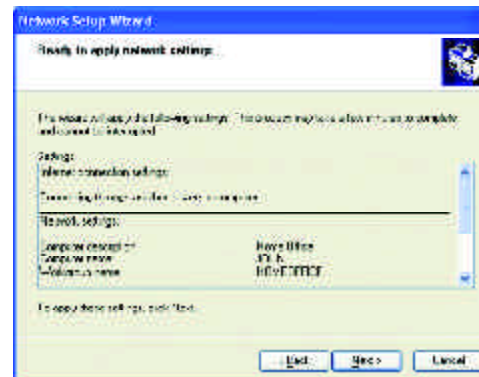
Network Setup Wizard

Ready to apply network settings

This wizard will apply the following settings. This process may take a few minutes to complete and cannot be interrupted.

Settings:

Internet connection settings:

Connecting through another device or computer.

Network settings:

| Computer description: | Home Office |
|---|---|
| Computer name: | JOHN |
| Workgroup name: | HOMEOFFICE |

To apply these settings, click Next.

< Back | Next > | Cancel